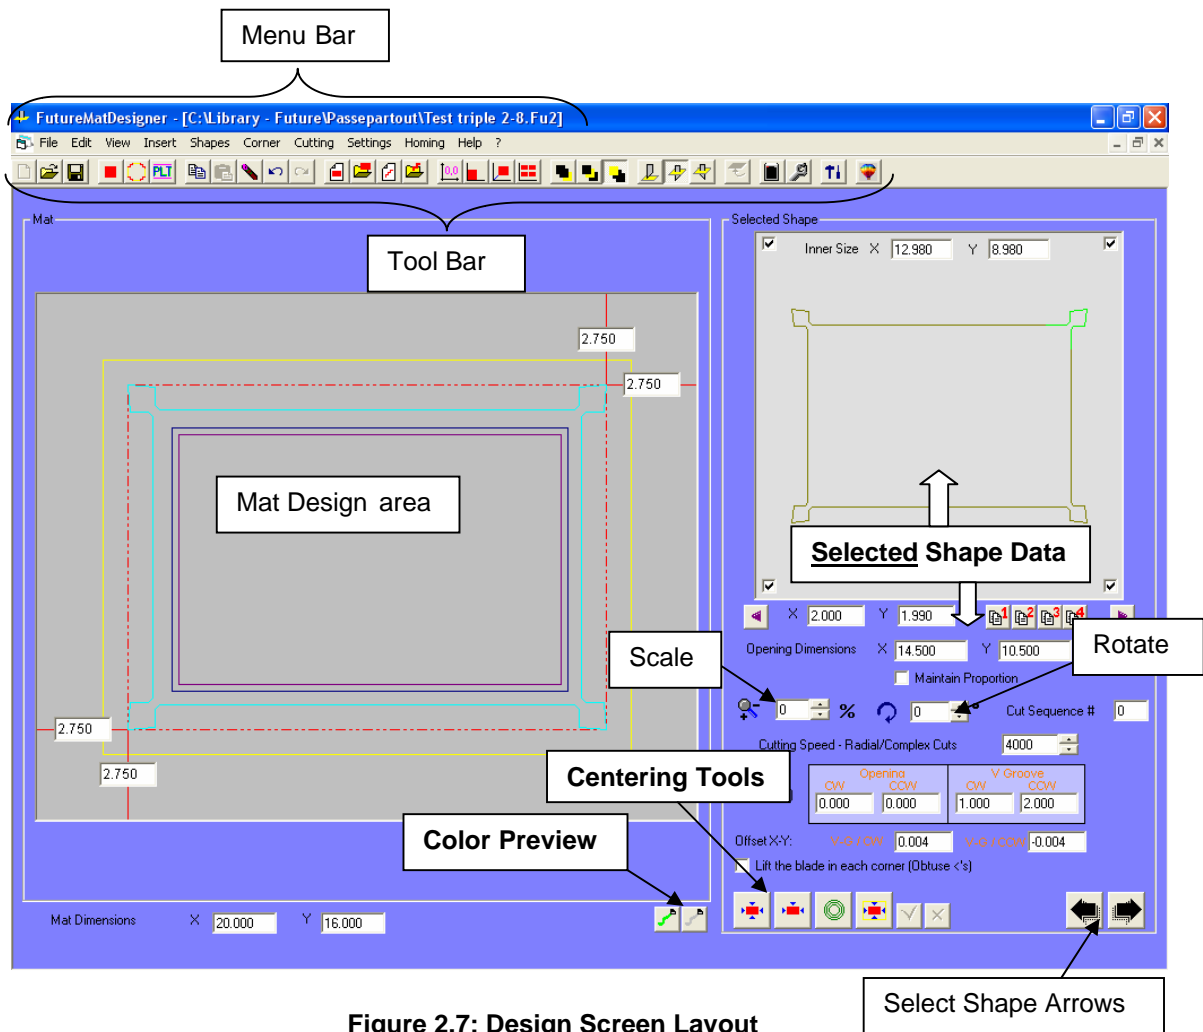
Menu Bar

FutureMatDesigner - [C:\Library - Future\Passepartout\Test triple 2-8.Fu2]

File Edit View Insert Shapes Corner Cutting Settings Homing Help ?

PLT

0,0

Mat

Tool Bar

2.750

2.750

Mat Design area

2.750

2.750

Mat Dimensions X 20.000 Y 16.000

Selected Shape

Inner Size X 12.980 Y 8.980

Selected Shape Data

X 2.000 Y 1.990

1 2 3 4

Opening Dimensions X 14.500 Y 10.500

Maintain Proportion

Scale

Rotate

0 %

0

Cut Sequence # 0

Cutting Speed - Radial/Complex Cuts 4000

Centering Tools

| Opening | | V Groove | |
|---|---|---|---|
| CW | CCW | CW | CCW |
| 0.000 | 0.000 | 1.000 | 2.000 |

Color Preview

Offset X-Y: V-G / CW 0.004 V-G / CCW -0.004

Lift the blade in each corner (Obtuse <'s)

Select Shape Arrows

Figure 2.7: Design Screen Layout